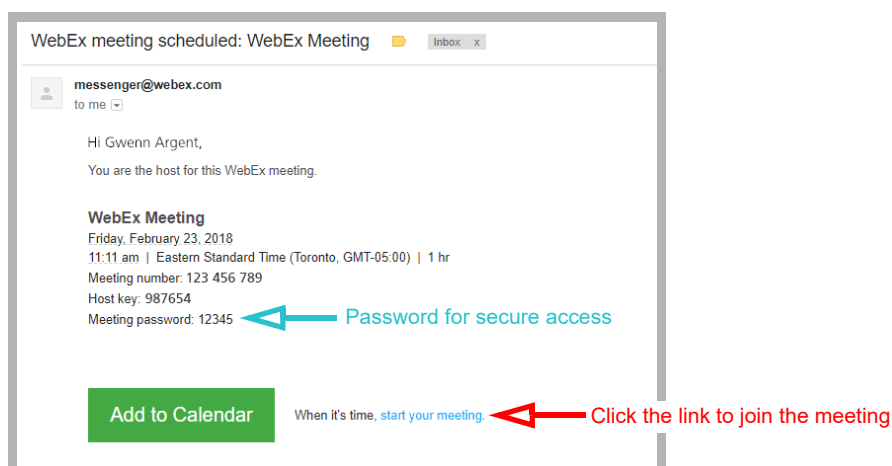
WebEx meeting scheduled: WebEx Meeting

Inbox x

messenger@webex.com
to me

Hi Gwenn Argent,

You are the host for this WebEx meeting.

WebEx Meeting
Friday, February 23, 2018
11:11 am | Eastern Standard Time (Toronto, GMT-05:00) | 1 hr
Meeting number: 123 456 789
Host key: 987654
Meeting password: 12345

Password for secure access

Add to Calendar

When it's time, start your meeting.

Click the link to join the meeting